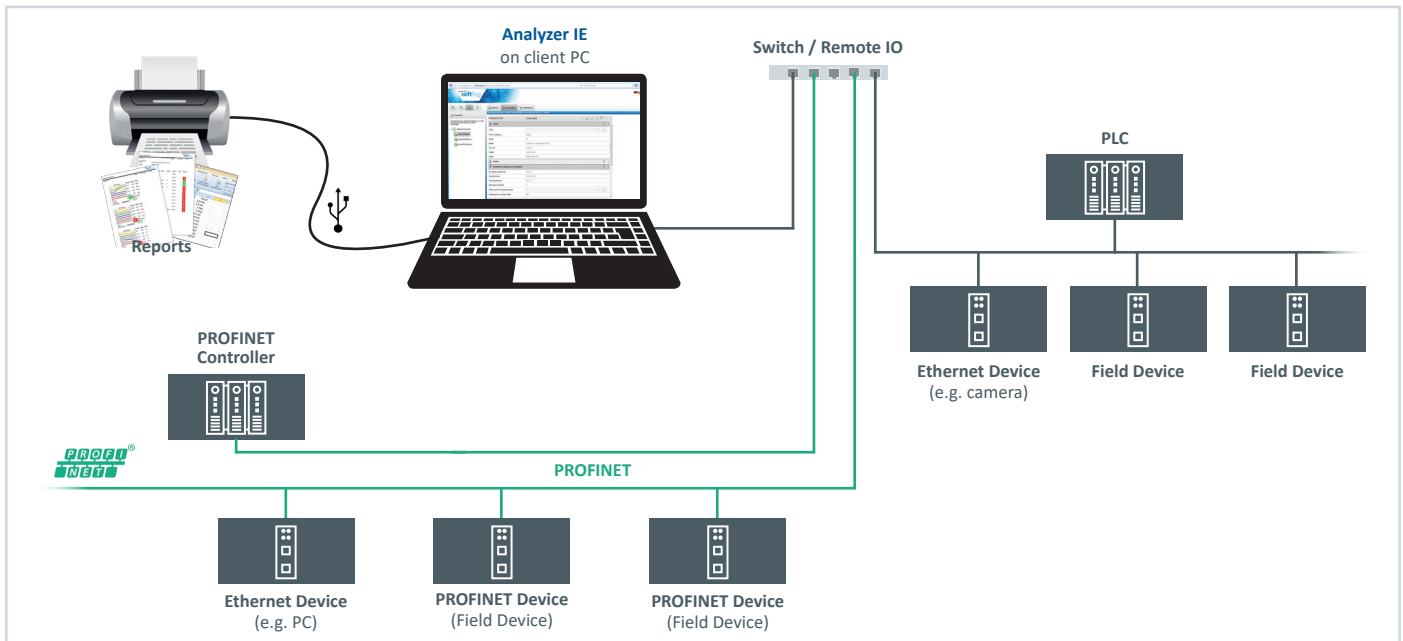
Analyzer IE
on client PC

Switch / Remote IO

Reports

PLC

Ethernet Device
(e.g. camera)

Field Device

Field Device

PROFINET
Controller

PROFI
NET®

PROFINET

Ethernet Device
(e.g. PC)

PROFINET Device
(Field Device)

PROFINET Device
(Field Device)